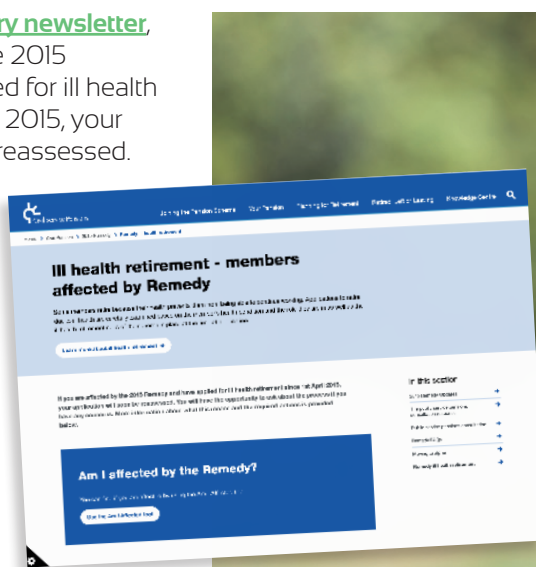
ry newsletter, e 2015 ed for ill health 2015, your reassessed.

Joining the Pension Scheme Your Pension Planning for Retirement Retired Leaving Knowledge Centre

Ill health retirement - members affected by Remedy

Am I affected by the Remedy?

In this section